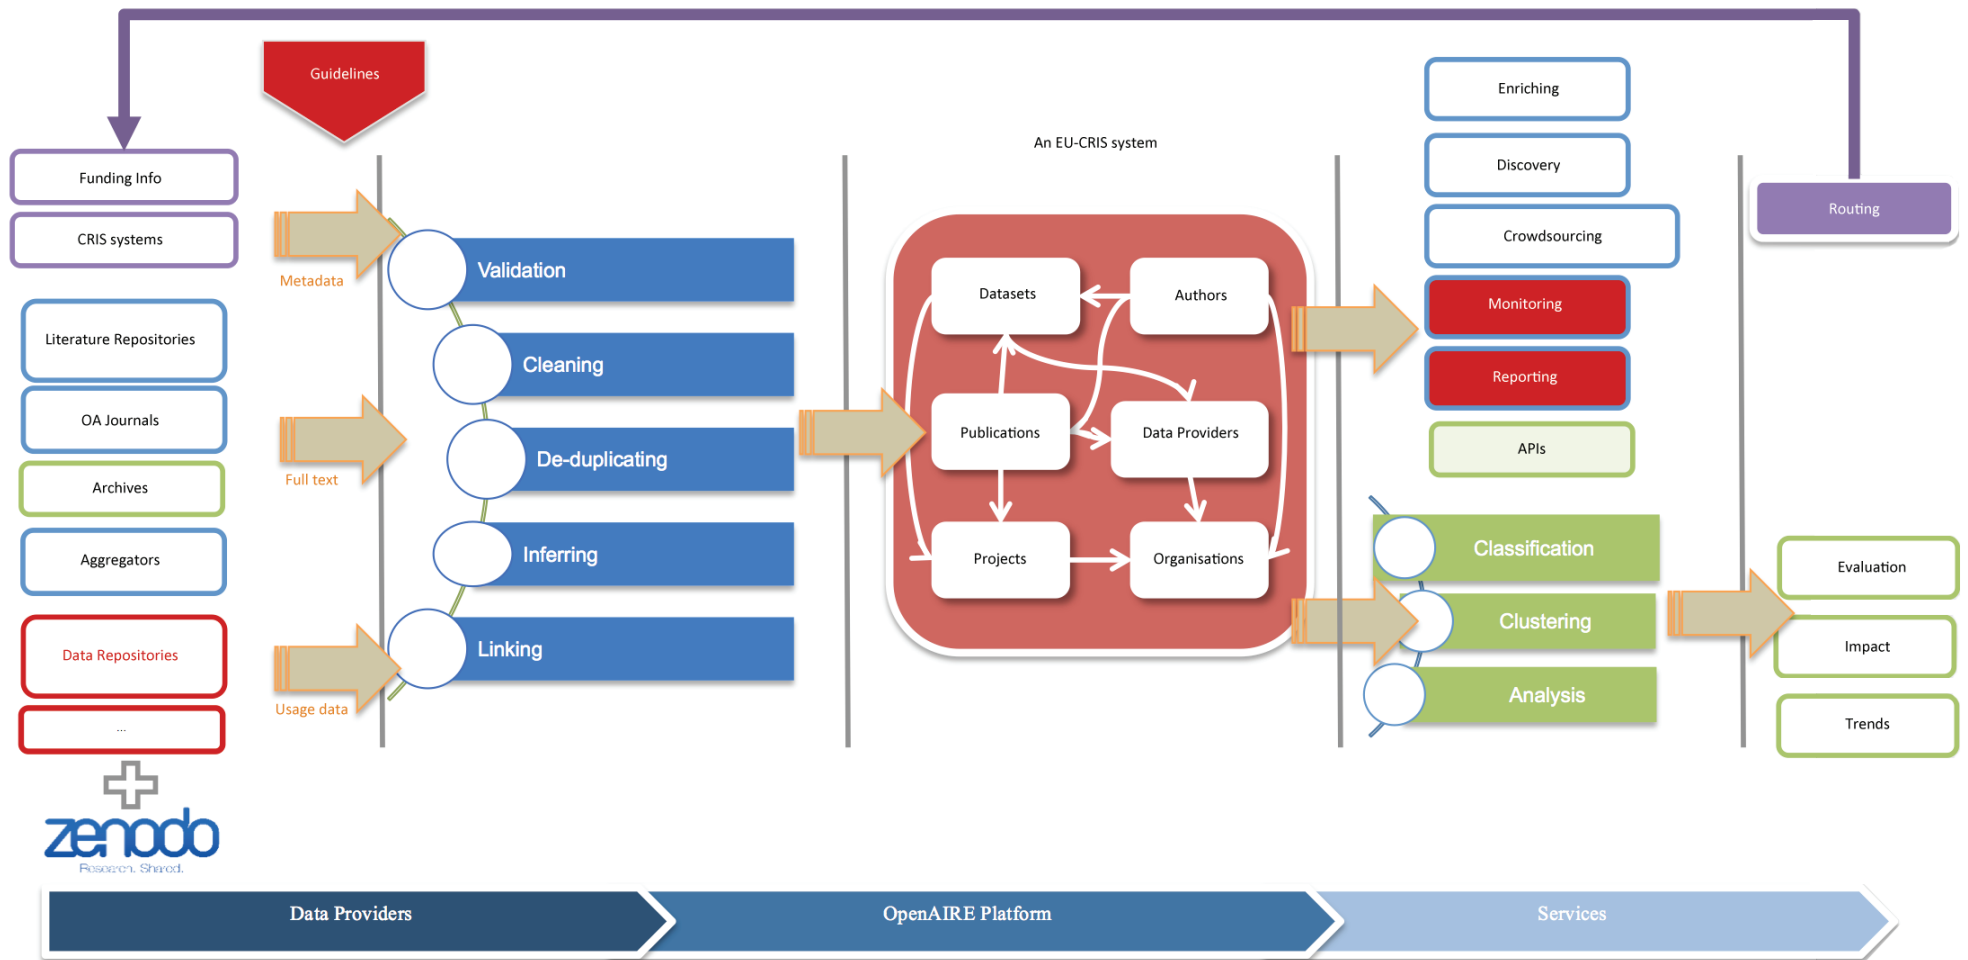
Guidelines

Funding Info

CRIS systems

Literature Repositories

OA Journals

Archives

Aggregators

Data Repositories

...

zenodo
Research. Shared.

Metadata

Full text

Usage data

Validation

Cleaning

De-duplicating

Inferring

Linking

An EU-CRIS system

Datasets

Authors

Publications

Data Providers

Projects

Organisations

Enriching

Discovery

Crowdsourcing

Monitoring

Reporting

APIs

Routing

Classification

Clustering

Analysis

Evaluation

Impact

Trends

Data Providers

OpenAIRE Platform

Services